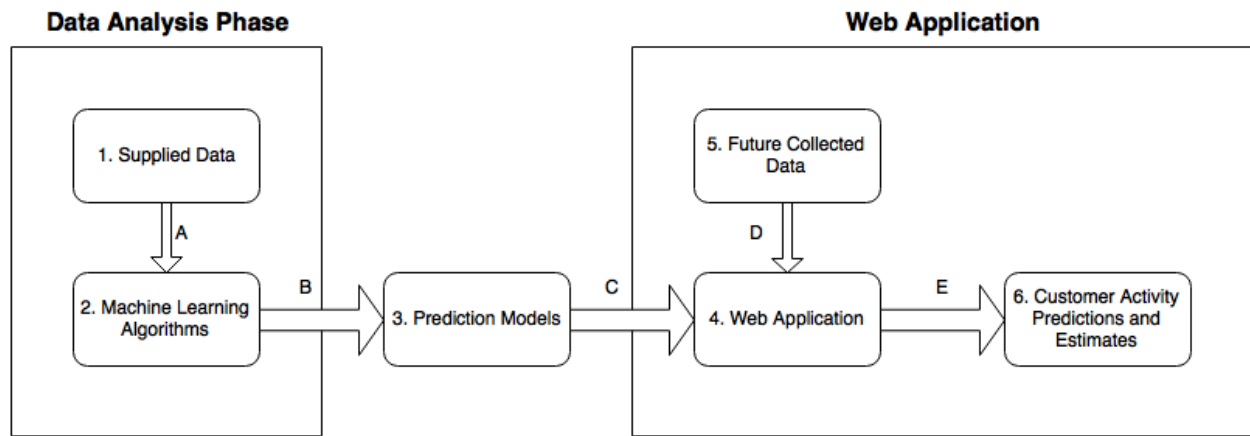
Data Analysis Phase

Web Application

1. Supplied Data

A

2. Machine Learning Algorithms

B

3. Prediction Models

C

5. Future Collected Data

D

4. Web Application

E

6. Customer Activity Predictions and Estimates